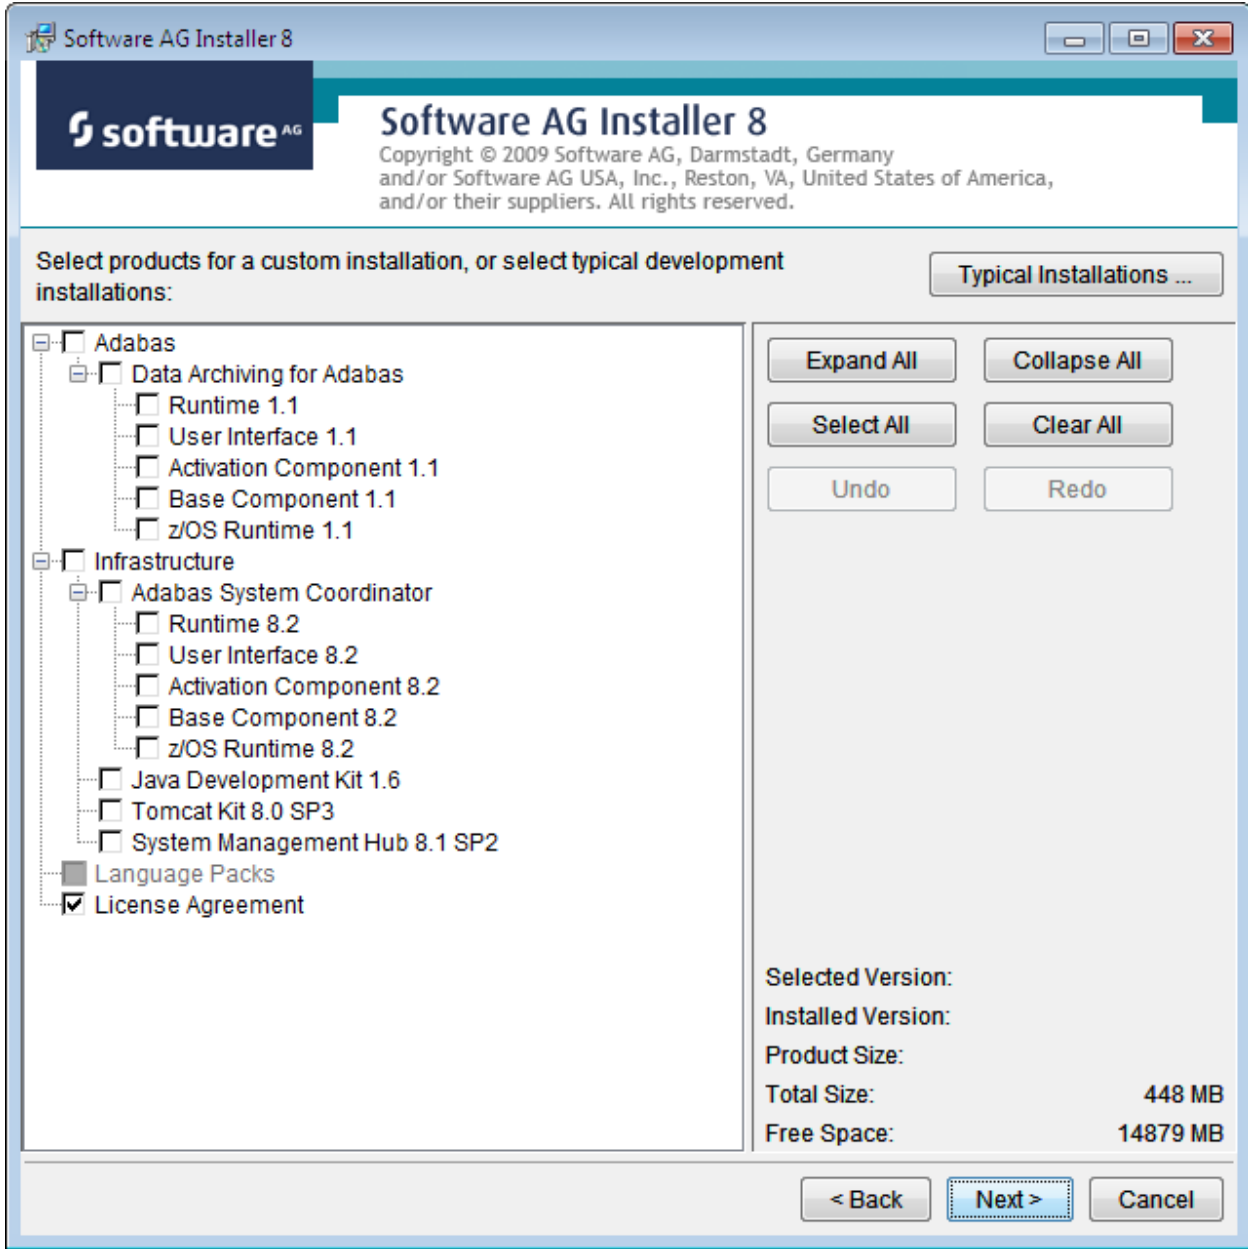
Software AG Installer 8

software AG

Software AG Installer 8
Copyright © 2009 Software AG, Darmstadt, Germany and/or Software AG USA, Inc., Reston, VA, United States of America, and/or their suppliers. All rights reserved.

Select products for a custom installation, or select typical development installations:

Typical Installations ...

Adabas
Data Archiving for Adabas
Runtime 1.1
User Interface 1.1
Activation Component 1.1
Base Component 1.1
z/OS Runtime 1.1
Infrastructure
Adabas System Coordinator
Runtime 8.2
User Interface 8.2
Activation Component 8.2
Base Component 8.2
z/OS Runtime 8.2
Java Development Kit 1.6
Tomcat Kit 8.0 SP3
System Management Hub 8.1 SP2
Language Packs
License Agreement

Expand All
Collapse All
Select All
Clear All
Undo
Redo

Selected Version:
Installed Version:
Product Size:
Total Size: 448 MB
Free Space: 14879 MB

< Back
Next >
Cancel